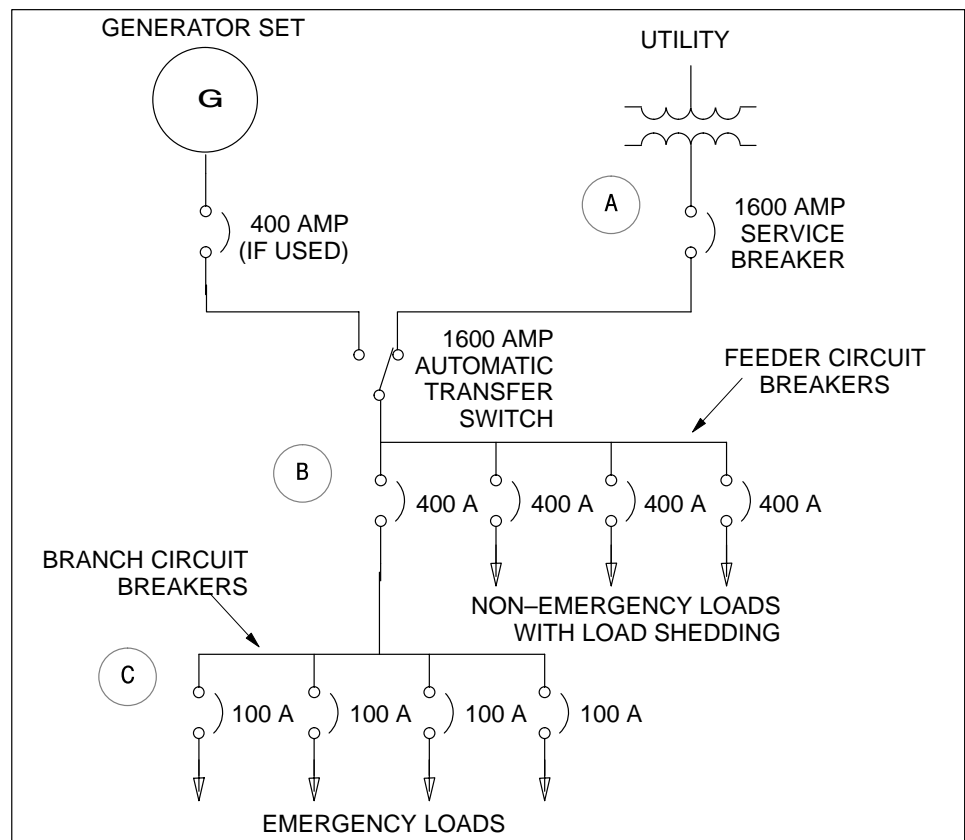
GENERATOR SET

G

UTILITY

A

400 AMP
(IF USED)

1600 AMP
SERVICE
BREAKER

1600 AMP
AUTOMATIC
TRANSFER
SWITCH

FEEDER CIRCUIT
BREAKERS

B

400 A
400 A
400 A
400 A

BRANCH CIRCUIT
BREAKERS

NON–EMERGENCY LOADS
WITH LOAD SHEDDING

C

100 A
100 A
100 A
100 A

EMERGENCY LOADS